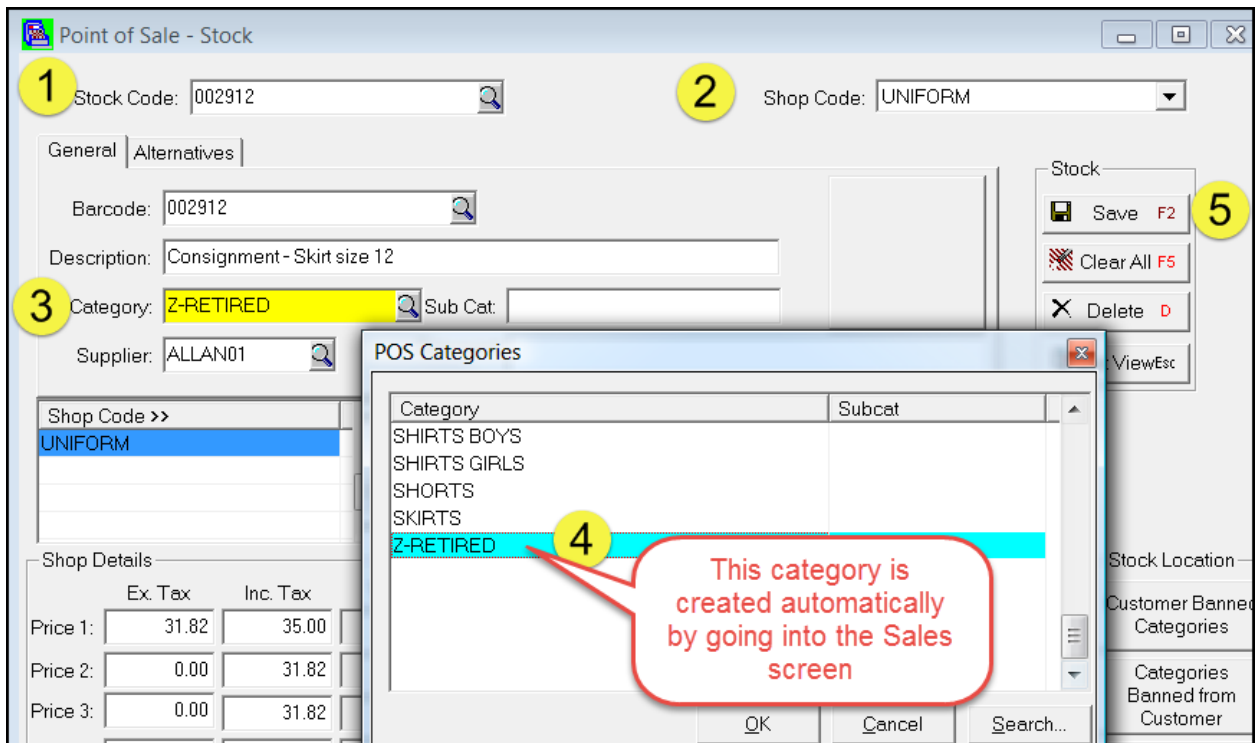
Point of Sale - Stock

1 Stock Code: 002912

2 Shop Code: UNIFORM

General | Alternatives

Barcode: 002912

Description: Consignment - Skirt size 12

3 Category: Z-RETIRED Sub Cat:

Supplier: ALLAN01

Stock
Save F2 5
Clear All F5
Delete D
ViewEsc

Shop Code >>
UNIFORM

Shop Details

| | Ex. Tax | Inc. Tax |
|---|---|---|
| Price 1: | 31.82 | 35.00 |
| Price 2: | 0.00 | 31.82 |
| Price 3: | 0.00 | 31.82 |

POS Categories

| Category | Subcat |
|---|---|
| SHIRTS BOYS | |
| SHIRTS GIRLS | |
| SHORTS | |
| SKIRTS | |
| Z-RETIRED | |

4

This category is created automatically by going into the Sales screen

OK Cancel Search...

Stock Location
Customer Banned Categories
Categories Banned from Customer